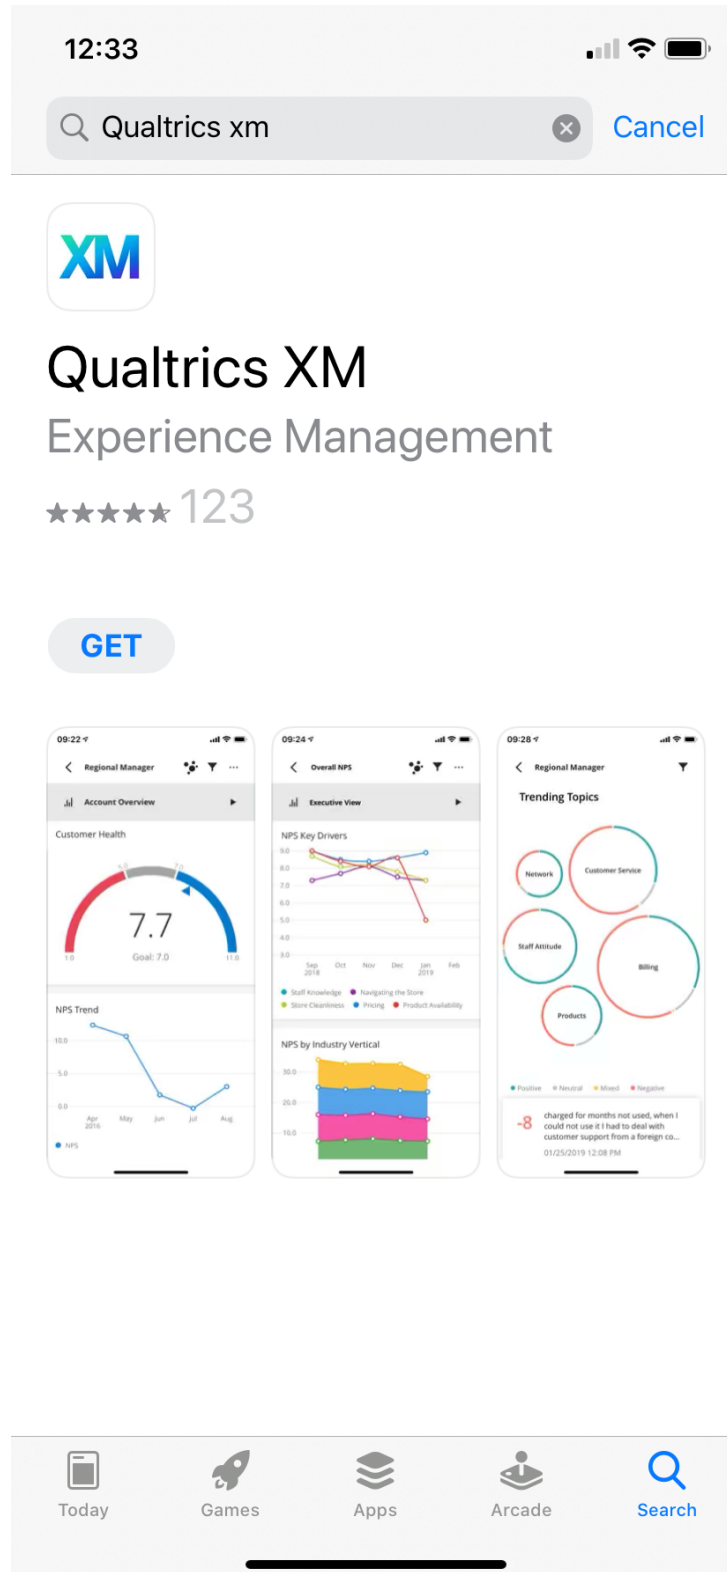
12:33

Qualtrics xm

Cancel

XM

Qualtrics XM

Experience Management

123

GET

09:22

Regional Manager

Account Overview

Customer Health

5.0

7.0

7.7

1.0

Goal: 7.0

11.0

NPS Trend

10.0

5.0

0.0

Apr 2016

May

Jun

Jul

Aug

NPS

09:24

Overall NPS

Executive View

NPS Key Drivers

9.0

8.0

7.0

6.0

5.0

4.0

3.0

Sep 2018

Oct

Nov

Dec

Jan 2019

Feb

Staff Knowledge

Navigating the Store

Store Cleanliness

Pricing

Product Availability

NPS by Industry Vertical

30.0

20.0

10.0

09:28

Regional Manager

Trending Topics

Network

Customer Service

Staff Attitude

Billing

Products

Positive

Neutral

Mixed

Negative

-8

charged for months not used, when I could not use it I had to deal with customer support from a foreign co...

01/25/2019 12:08 PM

Today

Games

Apps

Arcade

Search